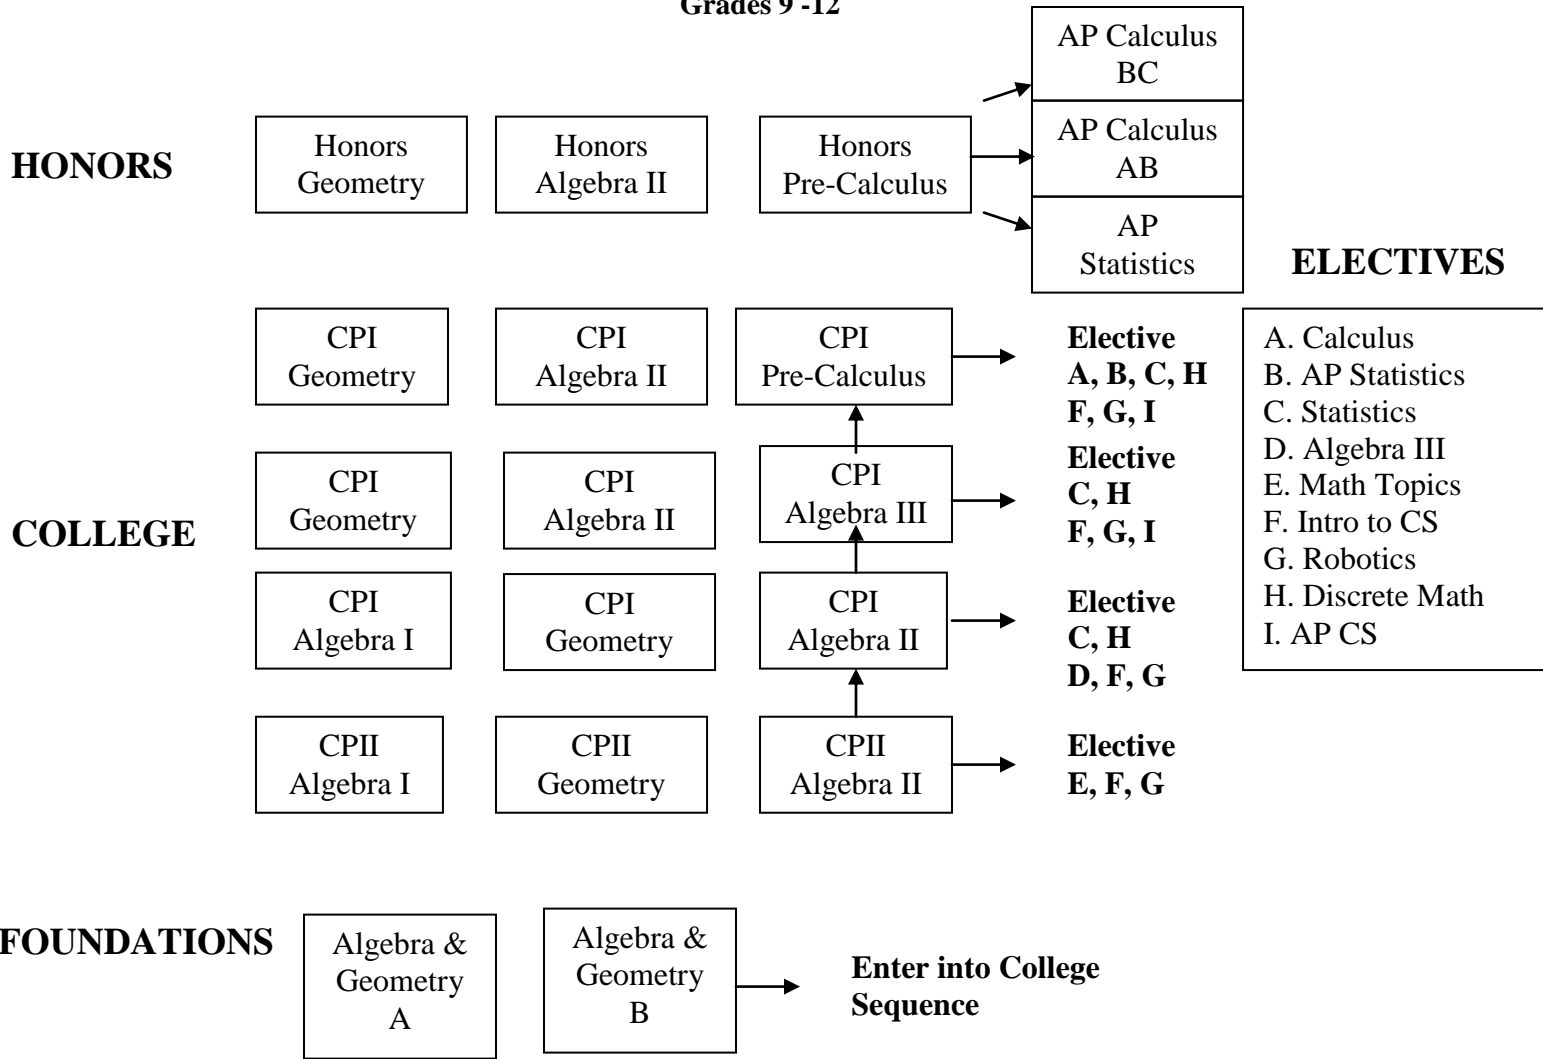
Grades 9 -12

HONORS

Honors Geometry

Honors Algebra II

Honors Pre-Calculus

AP Calculus BC

AP Calculus AB

AP Statistics

ELECTIVES

CPI Geometry

CPI Algebra II

CPI Pre-Calculus

**Elective A, B, C, H F, G, I**

A. Calculus
B. AP Statistics
C. Statistics
D. Algebra III
E. Math Topics
F. Intro to CS
G. Robotics
H. Discrete Math
I. AP CS

COLLEGE

CPI Geometry

CPI Algebra II

CPI Algebra III

**Elective C, H F, G, I**

CPI Algebra I

CPI Geometry

CPI Algebra II

**Elective C, H D, F, G**

CPII Algebra I

CPII Geometry

CPII Algebra II

**Elective E, F, G**

FOUNDATIONS

Algebra & Geometry A

Algebra & Geometry B

**Enter into College Sequence**